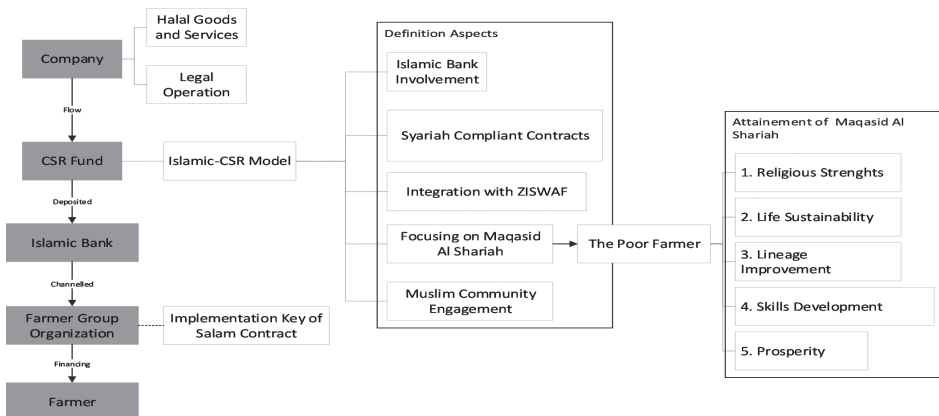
Company

Halal Goods and Services

Legal Operation

Flow

CSR Fund

Islamic-CSR Model

Deposited

Islamic Bank

Channelled

Farmer Group Organization

Implementation Key of Salam Contract

Financing

Farmer

Definition Aspects

Islamic Bank Involvement

Syariah Compliant Contracts

Integration with ZISWAF

Focusing on Maqasid Al Shariah

Muslim Community Engagement

The Poor Farmer

Attainement of Maqasid Al Shariah

1. Religious Strenghts

2. Life Sustainability

3. Lineage Improvement

4. Skills Development

5. Prosperity